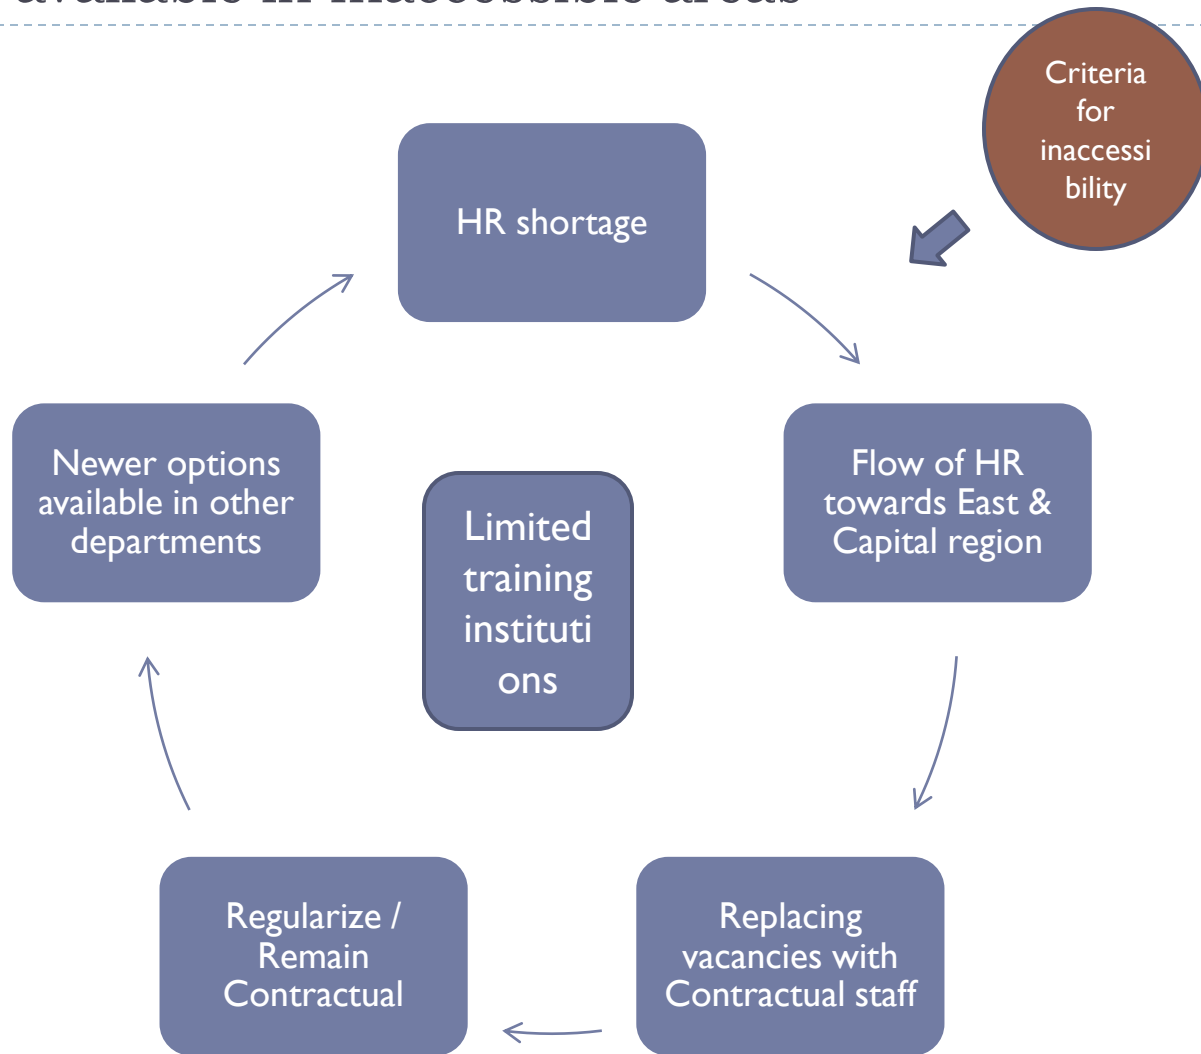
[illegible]

Criteria for inaccessi bility

HR shortage

Flow of HR towards East & Capital region

Replacing vacancies with Contractual staff

Regularize / Remain Contractual

Newer options available in other departments

Limited training instituti ons